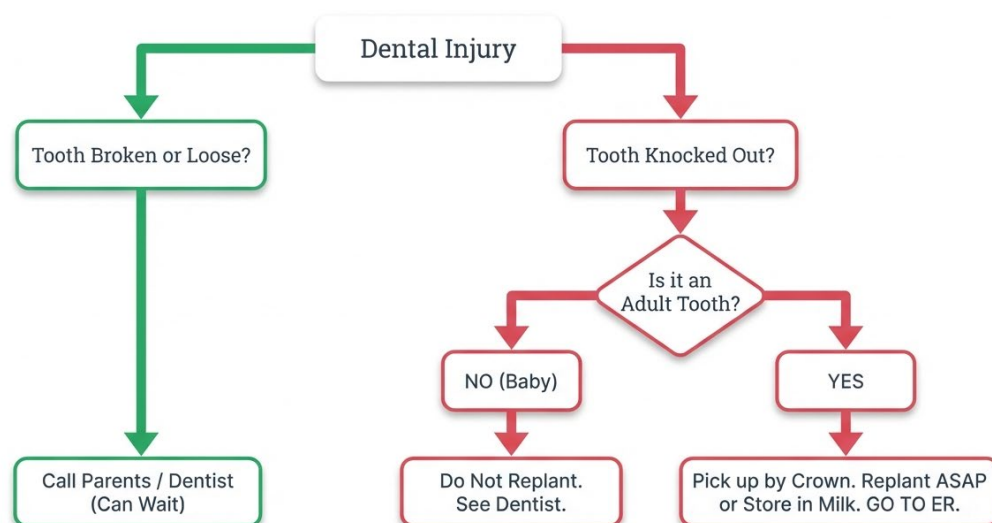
Dental Injury

Tooth Broken or Loose?

Call Parents / Dentist (Can Wait)

Tooth Knocked Out?

Is it an Adult Tooth?

NO (Baby)

Do Not Replant. See Dentist.

YES

Pick up by Crown. Replant ASAP or Store in Milk. GO TO ER.